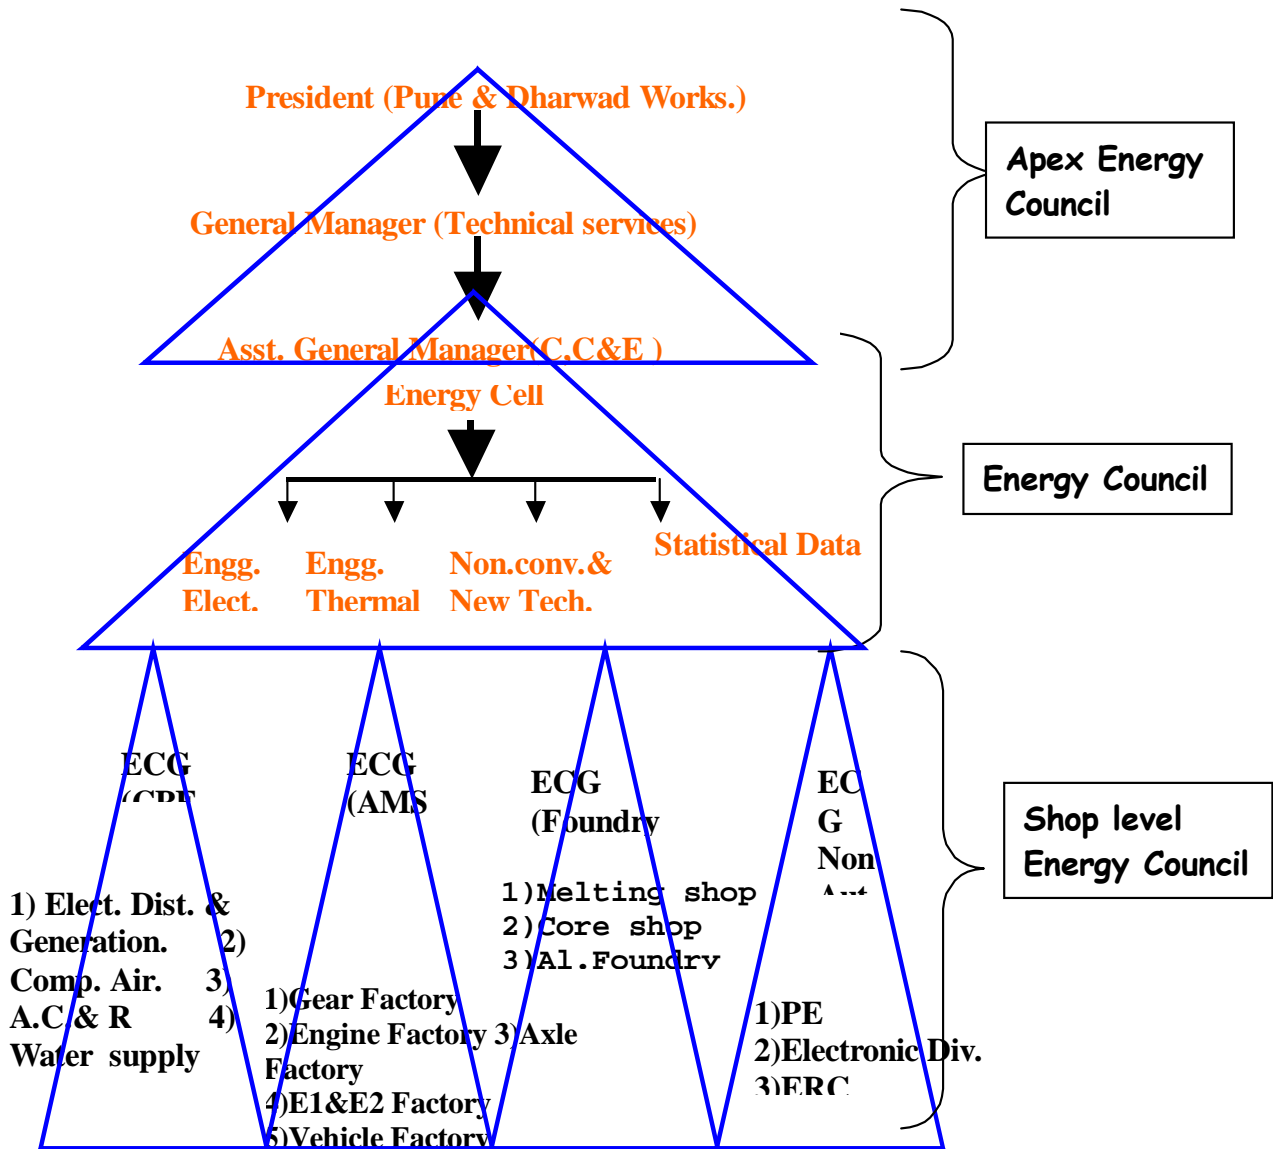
President (Pune & Dharwad Works.)

General Manager (Technical services)

Asst. General Manager(C.C&E )

Energy Cell

Engg. Elect.

Engg. Thermal

Non.conv.& New Tech.

Statistical Data

Apex Energy Council

Energy Council

Shop level Energy Council

ECG (CPP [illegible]

1) Elect. Dist. & Generation. 2) Comp. Air. 3) A.C & R 4) Water supply

ECG (AMS

1)Gear Factory 2)Engine Factory 3)Axle Factory 4)E1&E2 Factory 5)Vehicle Factory

ECG (Foundry

1)Melting shop 2)Core shop 3)Al.Foundry

ECG Non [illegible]

1)PE 2)Electronic Div. 3)ERC